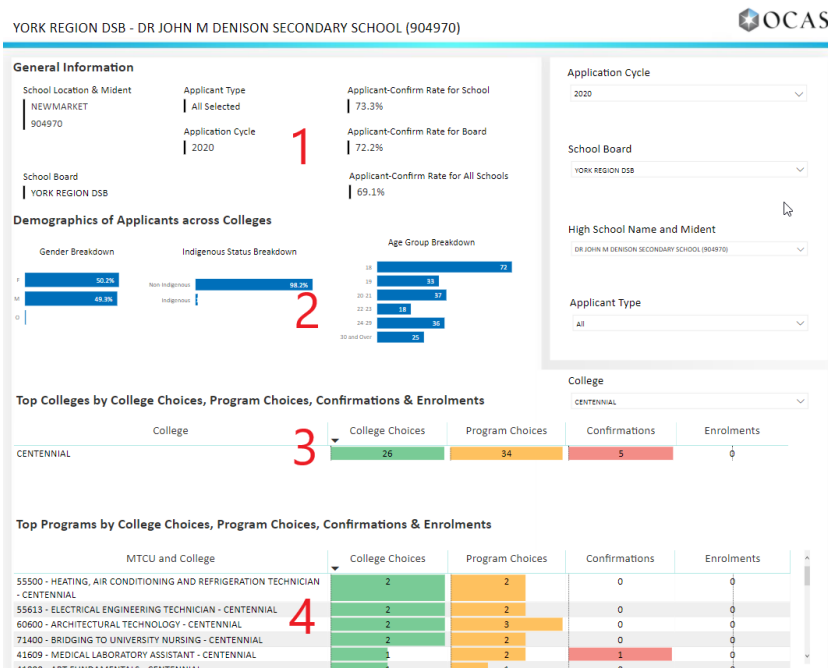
YORK REGION DSB - DR JOHN M DENISON SECONDARY SCHOOL (904970)

OCAS

General Information

School Location & Mident
NEWMARKET
904970

Applicant Type
All Selected

Application Cycle
2020

Applicant-Confirm Rate for School
73.3%

Applicant-Confirm Rate for Board
72.2%

Applicant-Confirm Rate for All Schools
69.1%

School Board
YORK REGION DSB

1

Demographics of Applicants across Colleges

Gender Breakdown
F 50.2%
M 49.3%
O

Indigenous Status Breakdown
Non Indigenous 98.2%
Indigenous

Age Group Breakdown
18 72
19 33
20 21 37
22 23 18
24 29 36
30 and Over 25

2

Application Cycle
2020

School Board
YORK REGION DSB

High School Name and Mident
DR JOHN M DENISON SECONDARY SCHOOL (904970)

Applicant Type
All

College
CENTENNIAL

Top Colleges by College Choices, Program Choices, Confirmations & Enrolments

| College | College Choices | Program Choices | Confirmations | Enrolments |
|---|---|---|---|---|
| CENTENNIAL | 26 | 34 | 5 | 0 |

3

Top Programs by College Choices, Program Choices, Confirmations & Enrolments

| MTCU and College | College Choices | Program Choices | Confirmations | Enrolments |
|---|---|---|---|---|
| 55500 - HEATING, AIR CONDITIONING AND REFRIGERATION TECHNICIAN - CENTENNIAL | 2 | 2 | 0 | 0 |
| 55613 - ELECTRICAL ENGINEERING TECHNICIAN - CENTENNIAL | 2 | 2 | 0 | 0 |
| 60600 - ARCHITECTURAL TECHNOLOGY - CENTENNIAL | 2 | 3 | 0 | 0 |
| 71400 - BRIDGING TO UNIVERSITY NURSING - CENTENNIAL | 2 | 2 | 0 | 0 |
| 41609 - MEDICAL LABORATORY ASSISTANT - CENTENNIAL | 1 | 2 | 1 | 0 |
| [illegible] | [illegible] | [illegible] | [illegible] | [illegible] |

4